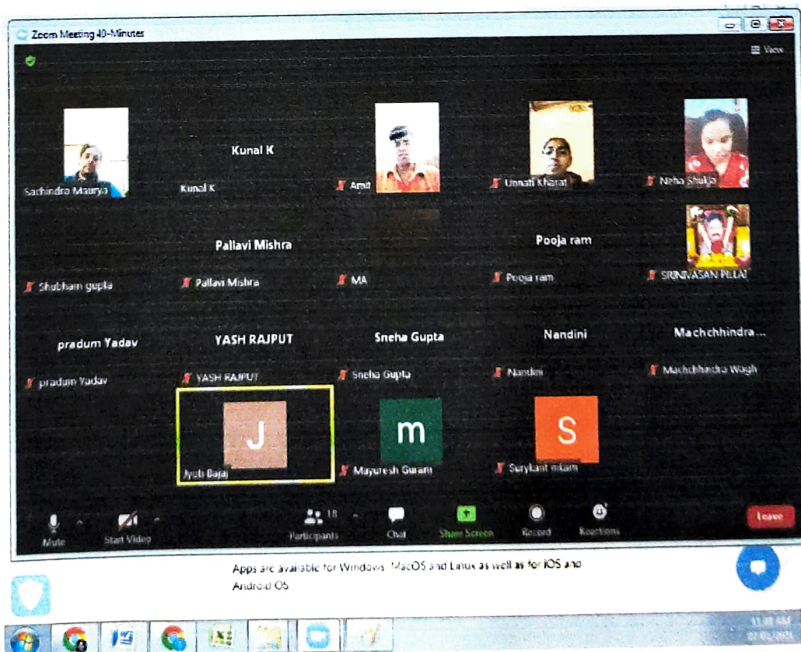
Zoom Meeting 40-Minutes

View

Sachindra Maurya

Kunal K

Kunal K

Amit

Unnati Kharat

Neha Shukla

Shubham gupta

Pallavi Mishra

Pallavi Mishra

MA

Pooja ram

Pooja ram

SRINIVASAN PILLAI

pradum Yadav

pradum Yadav

YASH RAJPUT

YASH RAJPUT

Sneha Gupta

Sneha Gupta

Nandini

Nandini

Machchhindra...

Machchhindra Wagh

J

Jyoti Bajaj

m

Mayuresh Gurav

S

Suryakant nikam

Mute

Start Video

18

Participants

Chat

Share Screen

Record

Reactions

Leave

Apps are available for Windows, MacOS and Linux as well as for iOS and Android OS

11:18 AM

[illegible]